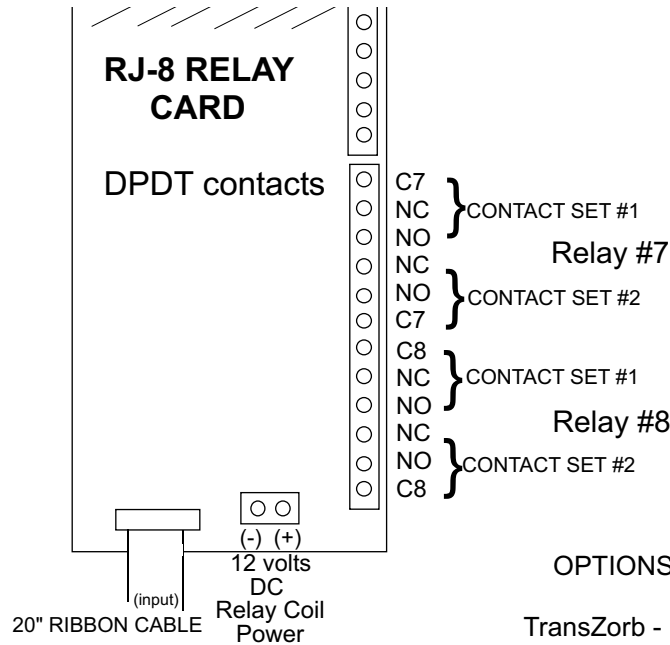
RJ-8 RELAY CARD

DPDT contacts

C7
NC
NO
CONTACT SET #1

Relay #7

NC
NO
C7
CONTACT SET #2

C8
NC
NO
CONTACT SET #1

Relay #8

NC
NO
C8
CONTACT SET #2

(-) (+)
12 volts DC
Relay Coil Power

(input)
20" RIBBON CABLE

OPTIONS

TransZorb -